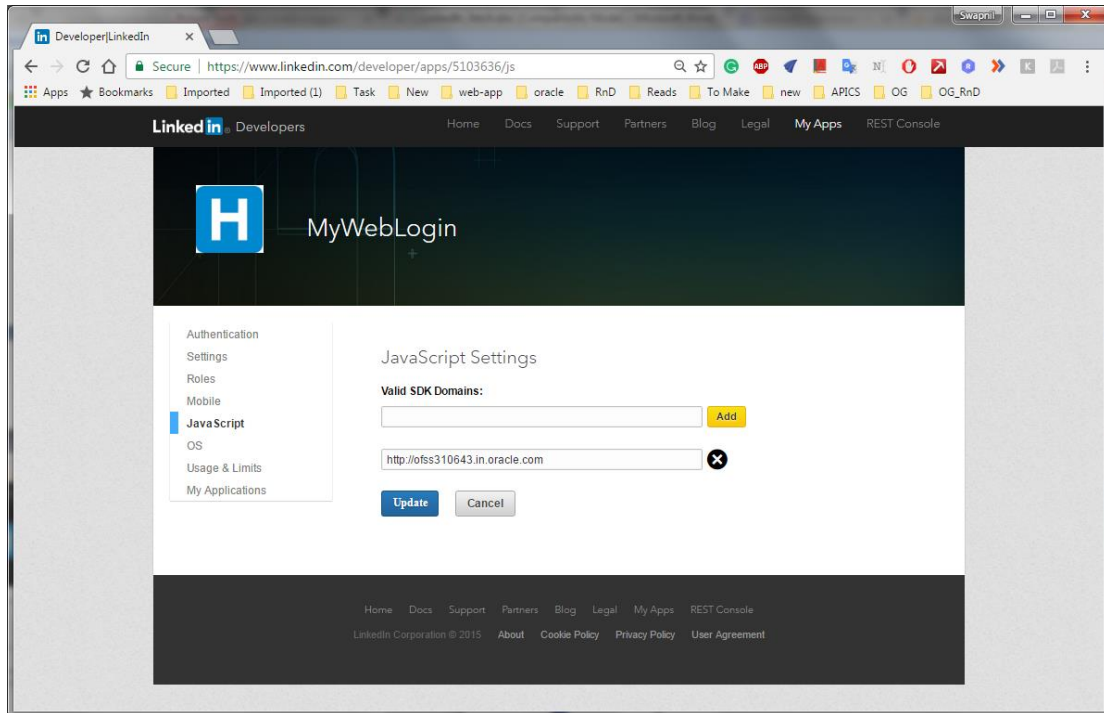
Developer|LinkedIn ×

Swapnil

Secure | https://www.linkedin.com/developer/apps/5103636/js

Apps ★ Bookmarks Imported Imported (1) Task New web-app oracle RnD Reads To Make new APICS OG OG_RnD

LinkedIn Developers

Home Docs Support Partners Blog Legal My Apps REST Console

H

MyWebLogin

Authentication
Settings
Roles
Mobile
JavaScript
OS
Usage & Limits
My Applications

JavaScript Settings

Valid SDK Domains:

Add

http://ofss310643.in.oracle.com

Update Cancel

Home Docs Support Partners Blog Legal My Apps REST Console

LinkedIn Corporation © 2015 About Cookie Policy Privacy Policy User Agreement